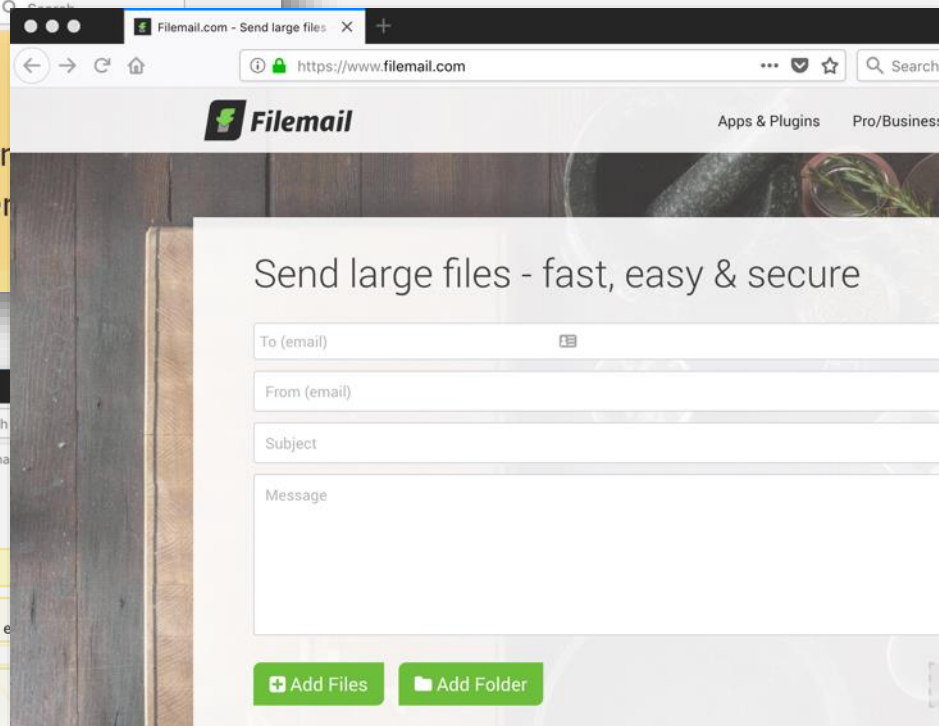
Filemail.com - Send large files

https://www.filemail.com

Search

Filemail

Apps & Plugins

Pro/Business

Send large files - fast, easy & secure

To (email)

From (email)

Subject

Message

Add Files

Add Folder